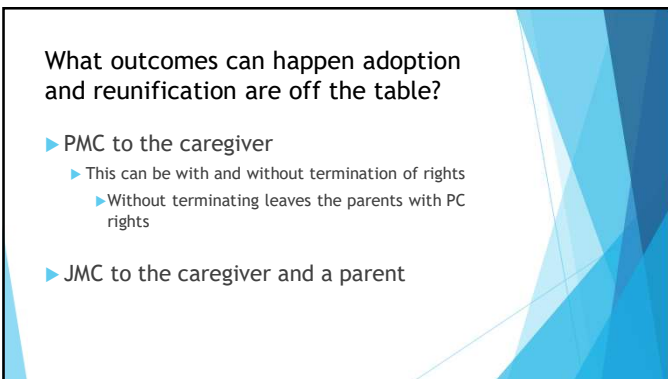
What outcomes can happen adoption and reunification are off the table?

PMC to the caregiver

This can be with and without termination of rights

Without terminating leaves the parents with PC rights

JMC to the caregiver and a parent